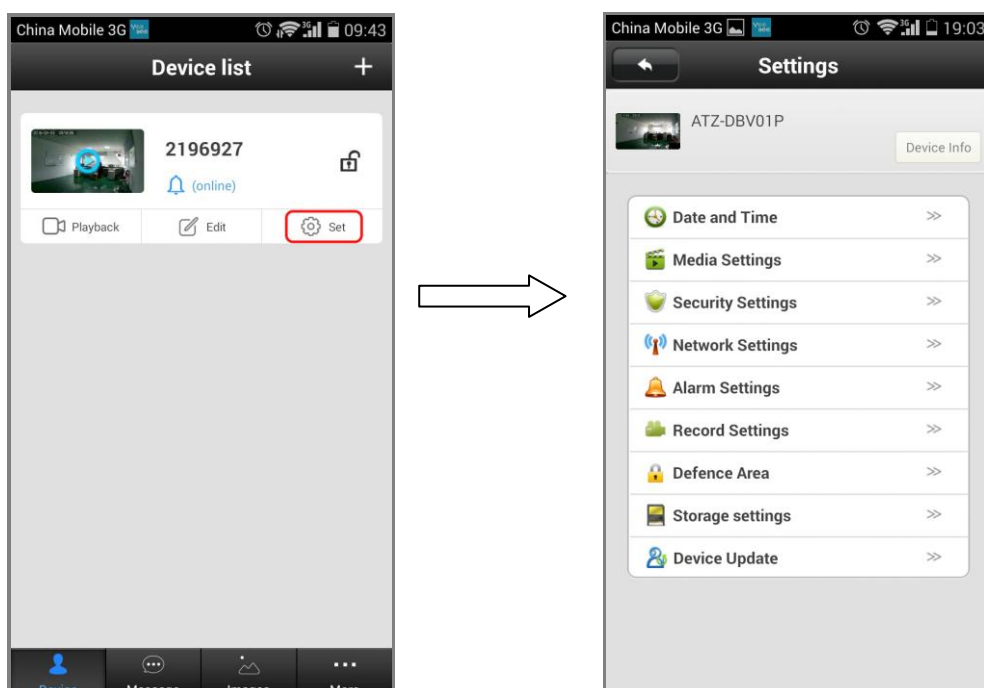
China Mobile 3G 09:43

Device list +

2196927

(online)

Playback Edit Set

Device Message Images More

China Mobile 3G 19:03

Settings

ATZ-DBV01P

Device Info

Date and Time >>
Media Settings >>
Security Settings >>
Network Settings >>
Alarm Settings >>
Record Settings >>
Defence Area >>
Storage settings >>
Device Update >>